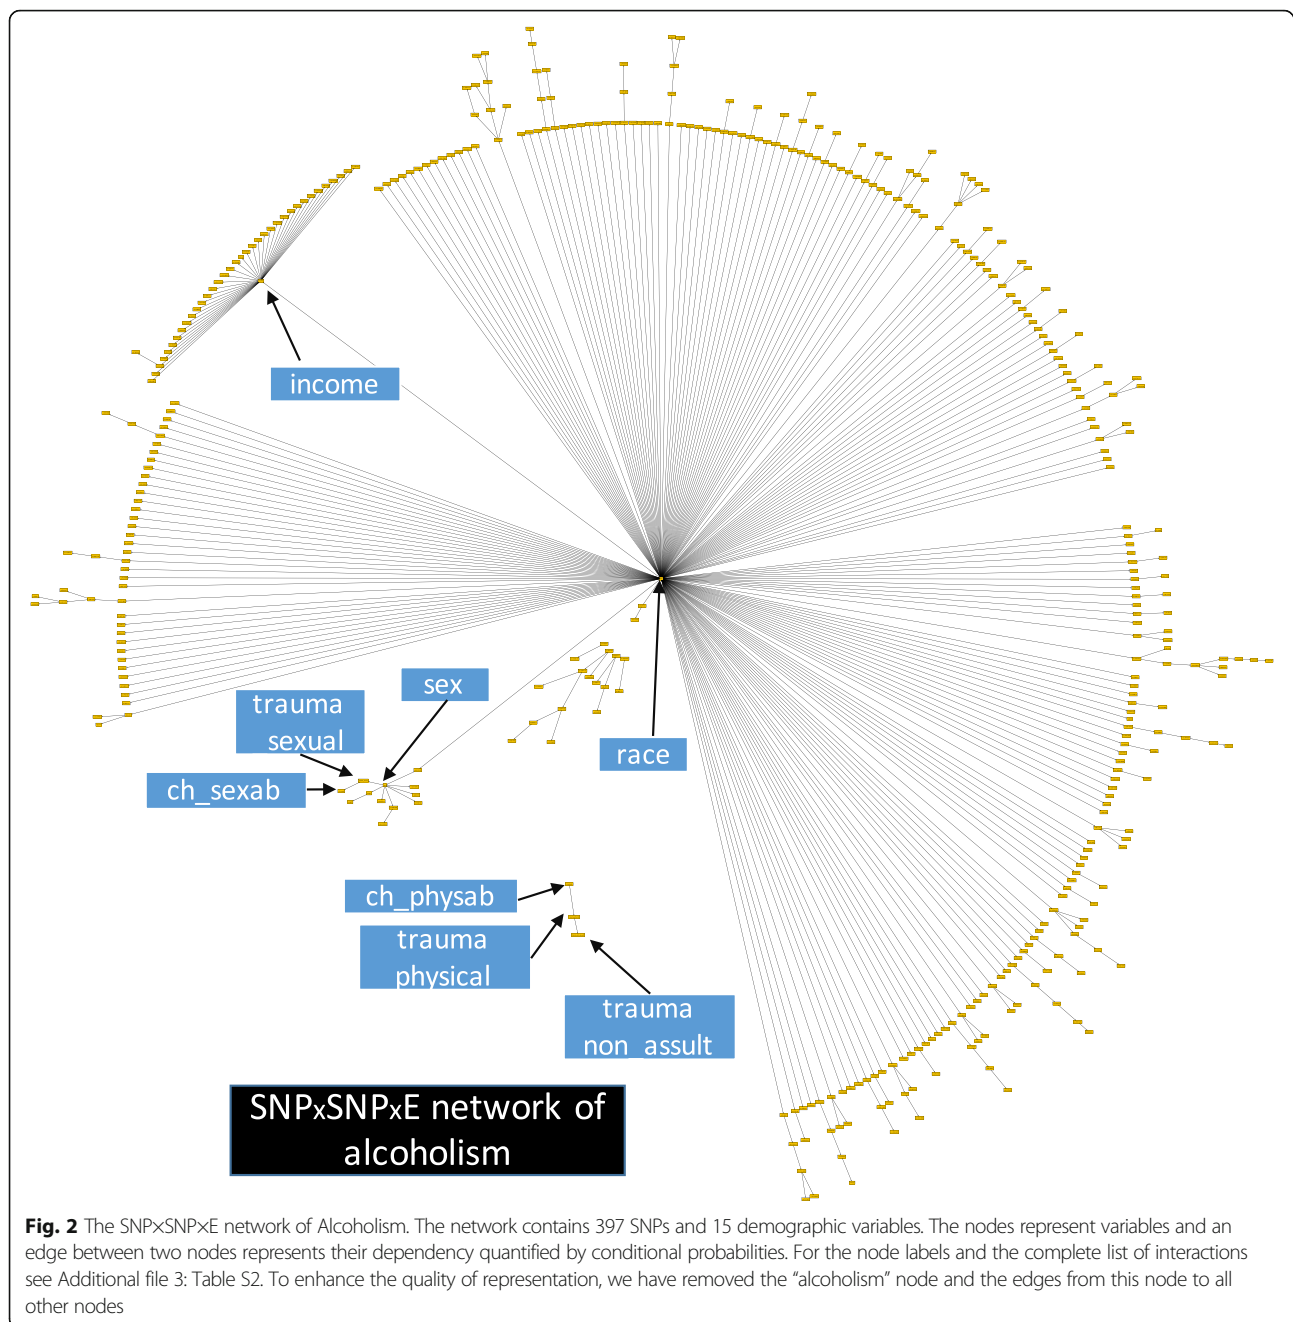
income

sex

trauma sexual

ch_sexab

race

ch_physab

trauma physical

trauma non_assult

SNPxSNPxE network of alcoholism

**Fig. 2** The SNP×SNP×E network of Alcoholism. The network contains 397 SNPs and 15 demographic variables. The nodes represent variables and an edge between two nodes represents their dependency quantified by conditional probabilities. For the node labels and the complete list of interactions see Additional file 3: Table S2. To enhance the quality of representation, we have removed the "alcoholism" node and the edges from this node to all other nodes